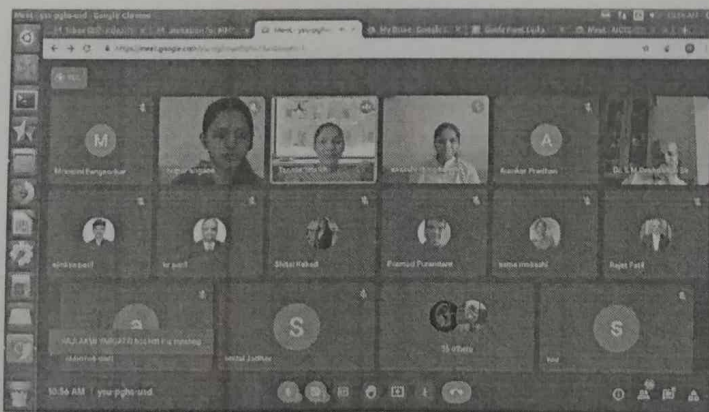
Meet - you-pghs-und - Google Chrome

Inbox | Meet - you-pghs-und | My Drive - Google | Google Form | Meet - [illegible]

https://meet.google.com/you-pghs-und

M

Bhausaheb Rangaokar

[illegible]

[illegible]

A

Anandrao Pradhan

Dr. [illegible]

ajinkyapatil

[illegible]

Shital Kakade

Pramod Purandare

soma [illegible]

Rajat Patil

S

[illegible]

Sachin Jadhav

15 others

S

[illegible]

10:56 AM | you-pghs-und